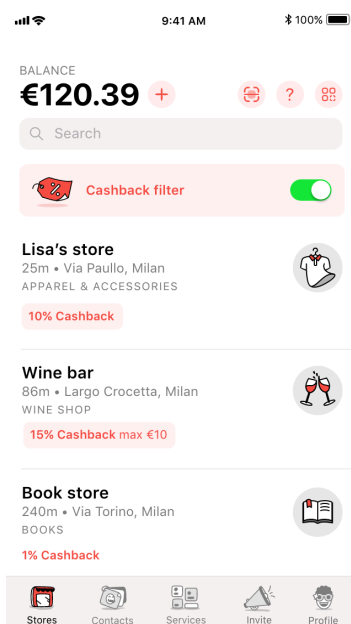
9:41 AM
100%

BALANCE
€120.39
+
?

Search

Cashback filter

Lisa's store
25m • Via Paullo, Milan
APPAREL & ACCESSORIES
10% Cashback

Wine bar
86m • Largo Crocetta, Milan
WINE SHOP
15% Cashback max €10

Book store
240m • Via Torino, Milan
BOOKS
1% Cashback

Stores
Contacts
Services
Invite
Profile